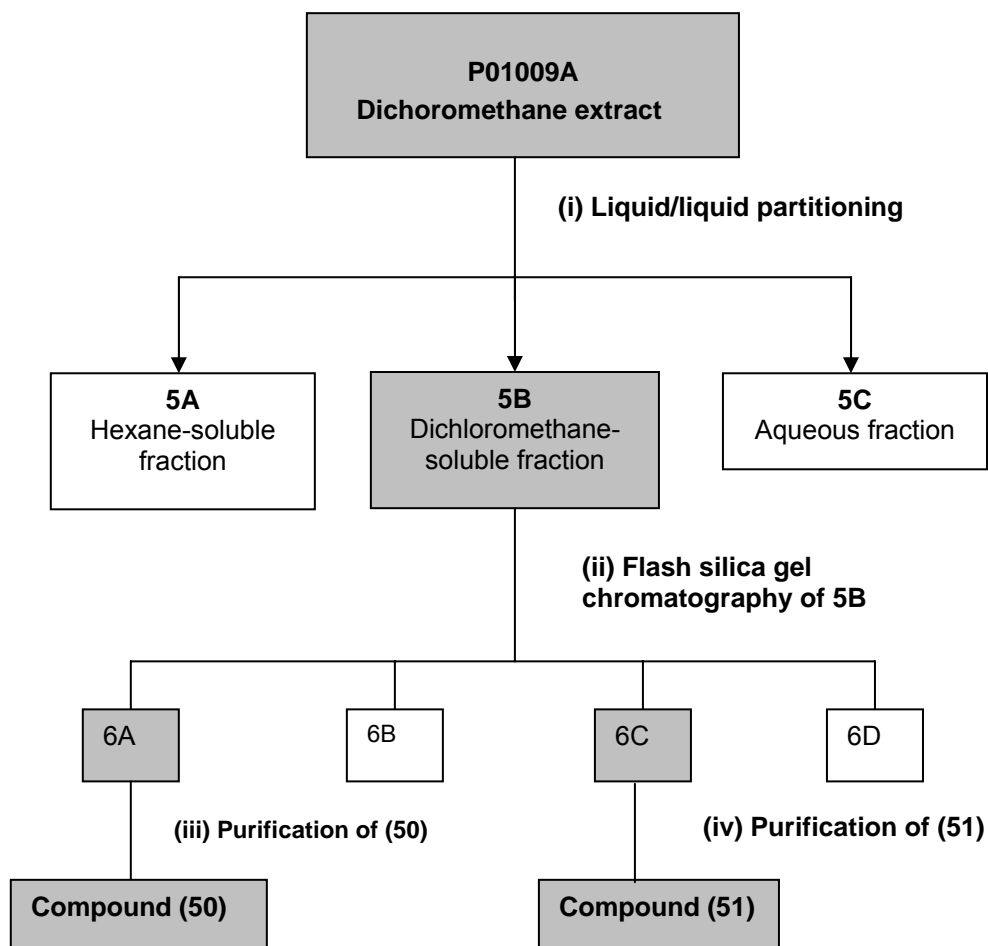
P01009A
Dichoromethane extract

(i) Liquid/liquid partitioning

5A
Hexane-soluble fraction

5B
Dichloromethane-soluble fraction

5C
Aqueous fraction

(ii) Flash silica gel chromatography of 5B

6A

6B

6C

6D

(iii) Purification of (50)

(iv) Purification of (51)

Compound (50)

Compound (51)